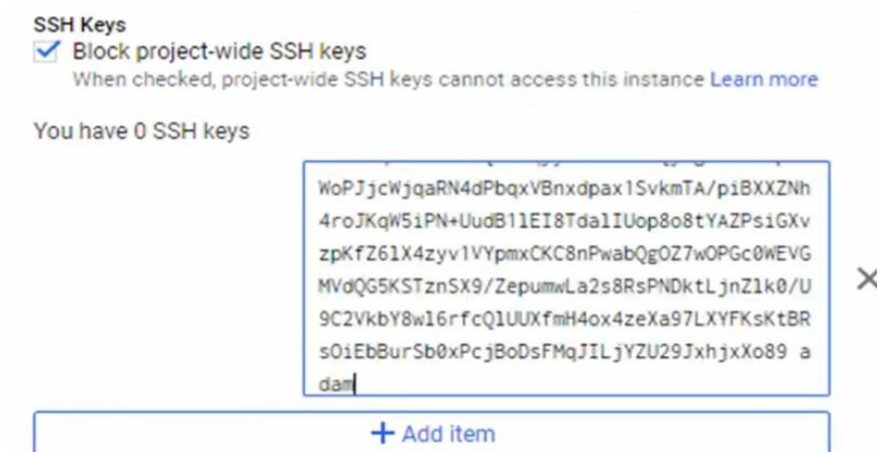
SSH Keys

Block project-wide SSH keys

When checked, project-wide SSH keys cannot access this instance Learn more

You have 0 SSH keys

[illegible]
WoPJjcWjqaRN4dPbqxVBnxdpax1SvkmTA/piBXXZNh
4roJKqW5iPN+UudB1lEI8TdalIUop8o8tYAZPsiGXv
zpKfZ6lX4zyv1VYpmxCKC8nPwabQgOZ7wOPGc0WEVG
MVdQG5KSTznSX9/ZepumwLa2s8RsPNDktLjnZlk0/U
9C2VkbY8wl6rfcQlUUXfmH4ox4zeXa97LXYFKsKtBR
sOiEbBurSb0xPcjBoDsFMqJILjYZU29JxhjxXo89 a
dam

×

+ Add item